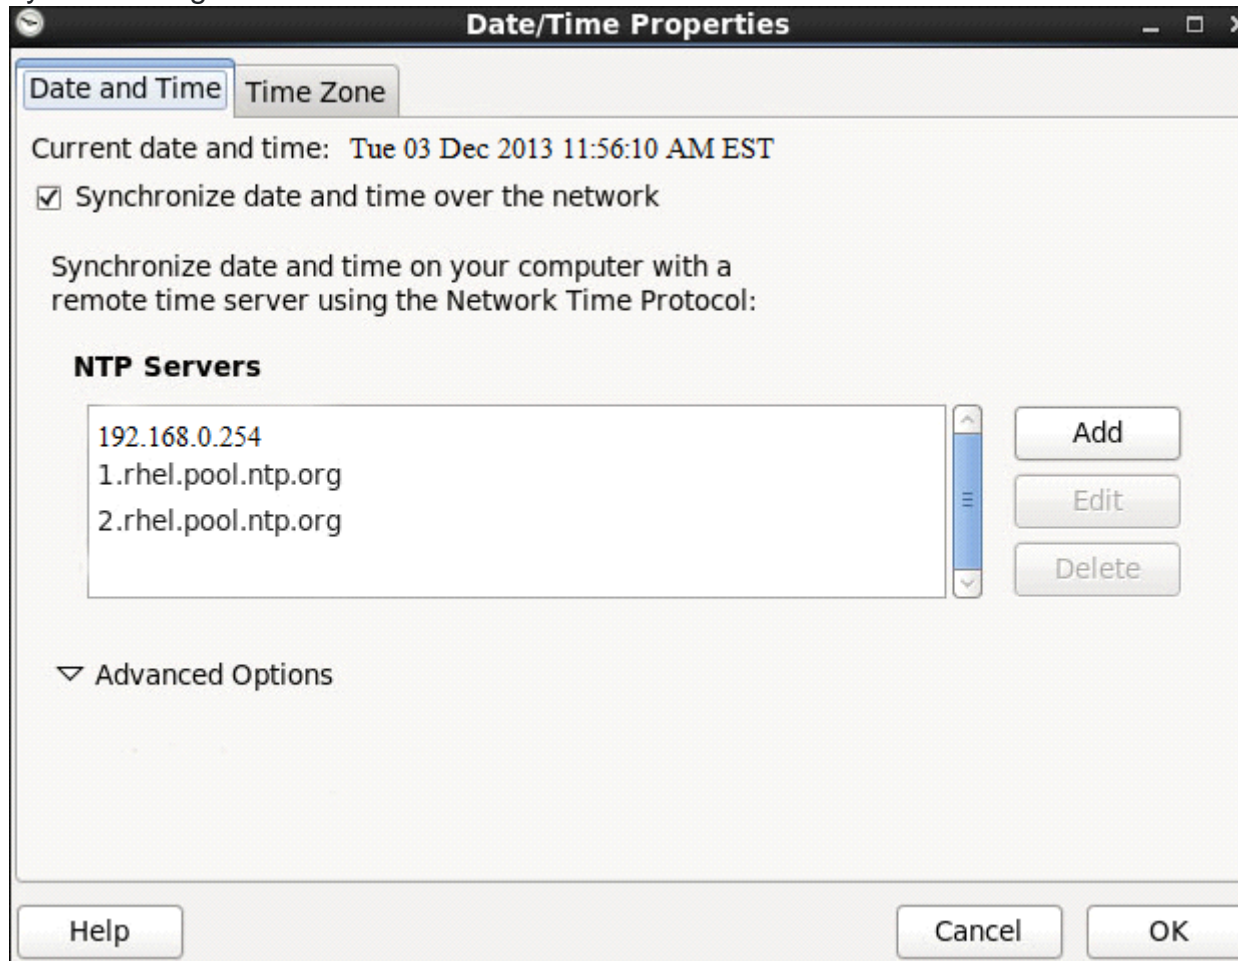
Date/Time Properties

Date and Time | Time Zone

Current date and time: Tue 03 Dec 2013 11:56:10 AM EST

☑ Synchronize date and time over the network

Synchronize date and time on your computer with a remote time server using the Network Time Protocol:

NTP Servers

192.168.0.254
1.rhel.pool.ntp.org
2.rhel.pool.ntp.org

Add
Edit
Delete

▽ Advanced Options

Help
Cancel
OK